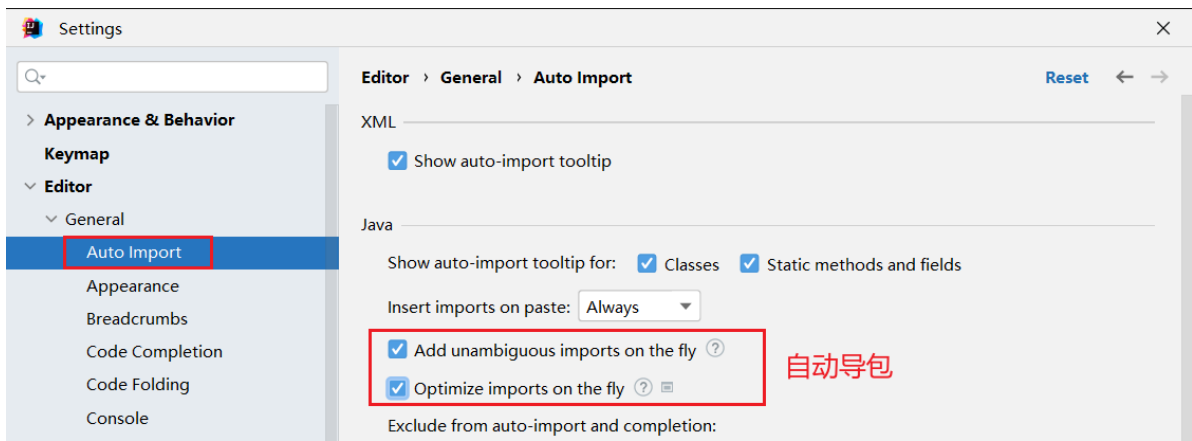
Settings

Q▾

> Appearance & Behavior
Keymap
Editor
General
Auto Import
Appearance
Breadcrumbs
Code Completion
Code Folding
Console

Editor › General › Auto Import

Reset

XML

Show auto-import tooltip

Java

Show auto-import tooltip for: Classes Static methods and fields

Insert imports on paste: Always

Add unambiguous imports on the fly

Optimize imports on the fly

自动导包

Exclude from auto-import and completion: